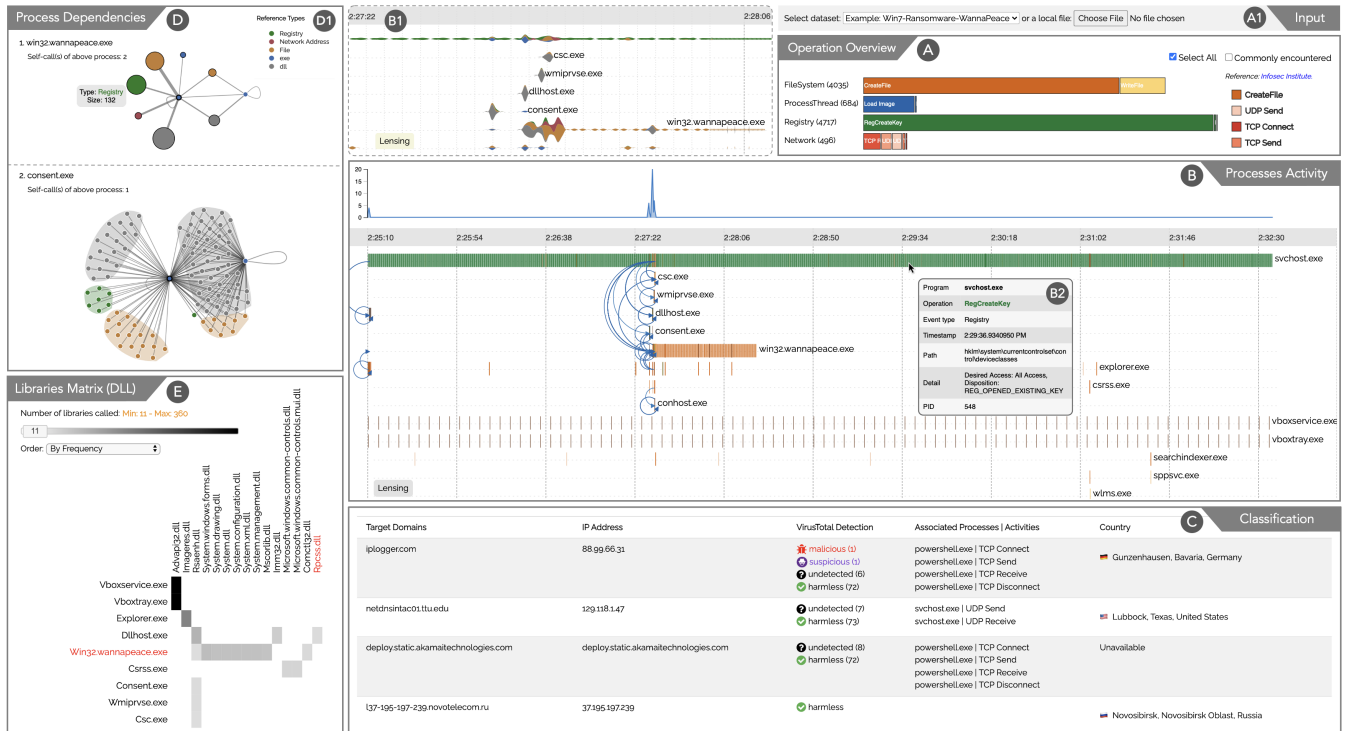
Process Dependencies D

D1 Reference Types
Registry
Network Address
File
exe
dll

1. win32.wannapeace.exe
Self-call(s) of above process: 2

Type: Registry
Size: 132

2. consent.exe
Self-call(s) of above process: 1

Libraries Matrix (DLL) E

Number of libraries called: Min: 11 - Max: 360

11

Order: By Frequency

Advapi32.dll
Imagehlp.dll
Rasapi.dll
System.windows.forms.dll
System.drawing.dll
System.dll
System.configuration.dll
System.xml.dll
System.management.dll
Mscorlib.dll
Imm32.dll
Microsoft.windows.common-controls.dll
Microsoft.windows.common-controls.mui.dll
Comctl32.dll
Rpcss.dll

Vboxservice.exe
Vboxtray.exe
Explorer.exe
Dllhost.exe
Win32.wannapeace.exe
Csrss.exe
Consent.exe
Wmiprvse.exe
Csc.exe

2:27:22 B1 2:28:06
csc.exe
wmiprvse.exe
dllhost.exe
consent.exe
win32.wannapeace.exe
Lensing

Select dataset: Example: Win7-Ransomware-WannaPeace or a local file: Choose File No file chosen A1 Input

Operation Overview A
Select All Commonly encountered
Reference: Infosec Institute
FileSystem (4035) CreateFile WriteFile
ProcessThread (684) Load Image
Registry (4717) RegCreateKey
Network (496) TCP F UDP
CreateFile
UDP Send
TCP Connect
TCP Send

B Processes Activity
20
15
10
5
0
2:25:10 2:25:54 2:26:38 2:27:22 2:28:06 2:28:50 2:29:34 2:30:18 2:31:02 2:31:46 2:32:30
svchost.exe
csc.exe
wmiprvse.exe
dllhost.exe
consent.exe
win32.wannapeace.exe
conhost.exe
explorer.exe
csrss.exe
vboxservice.exe
vboxtray.exe
searchindexer.exe
sppsvc.exe
wlms.exe
Lensing

| Program | svchost.exe |
|---|---|
| Operation | RegCreateKey |
| Event type | Registry |
| Timestamp | 2:29:36.9340950 PM |
| Path | hklm\system\currentcontrolset\control\deviceclasses |
| Detail | Desired Access: All Access, Disposition: REG_OPENED_EXISTING_KEY |
| PID | 548 |

B2

C Classification

| Target Domains | IP Address | VirusTotal Detection | Associated Processes \| Activities | Country |
|---|---|---|---|---|
| iplogger.com | 88.99.66.31 | malicious (1) suspicious (1) undetected (6) harmless (72) | powershell.exe \| TCP Connect powershell.exe \| TCP Send powershell.exe \| TCP Receive powershell.exe \| TCP Disconnect | Gunzenhausen, Bavaria, Germany |
| netdnsintac01.ttu.edu | 129.118.1.47 | undetected (7) harmless (73) | svchost.exe \| UDP Send svchost.exe \| UDP Receive | Lubbock, Texas, United States |
| deploy.static.akamaitechnologies.com | deploy.static.akamaitechnologies.com | undetected (8) harmless (72) | powershell.exe \| TCP Connect powershell.exe \| TCP Send powershell.exe \| TCP Receive powershell.exe \| TCP Disconnect | Unavailable |
| l37-195-197-239.novotelecom.ru | 37.195.197.239 | harmless | | Novosibirsk, Novosibirsk Oblast, Russia |